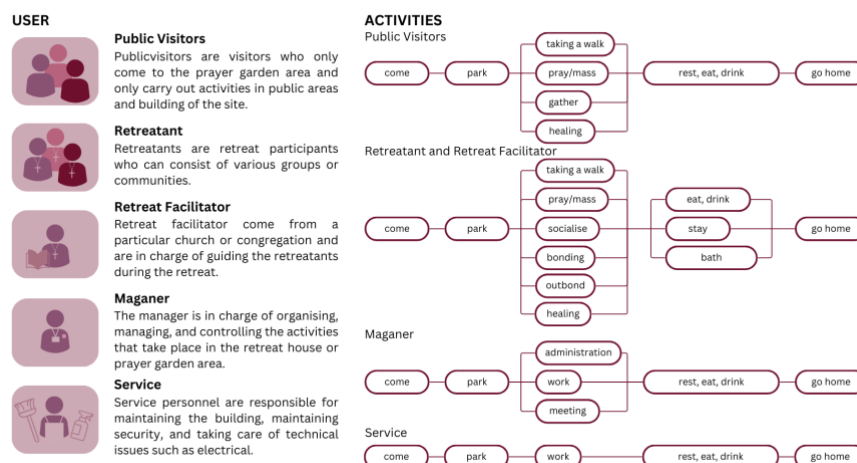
USER

Public Visitors
Publicvisitors are visitors who only come to the prayer garden area and only carry out activities in public areas and building of the site.

Retreatant
Retreatants are retreat participants who can consist of various groups or communities.

Retreat Facilitator
Retreat facilitator come from a particular church or congregation and are in charge of guiding the retreatants during the retreat.

Maganer
The manager is in charge of organising, managing, and controlling the activities that take place in the retreat house or prayer garden area.

Service
Service personnel are responsible for maintaining the building, maintaining security, and taking care of technical issues such as electrical.

ACTIVITIES
Public Visitors
come
park
taking a walk
pray/mass
gather
healing
rest, eat, drink
go home

Retreatant and Retreat Facilitator
come
park
taking a walk
pray/mass
socialise
bonding
outbond
healing
eat, drink
stay
bath
go home

Maganer
come
park
administration
work
meeting
rest, eat, drink
go home

Service
come
park
work
rest, eat, drink
go home